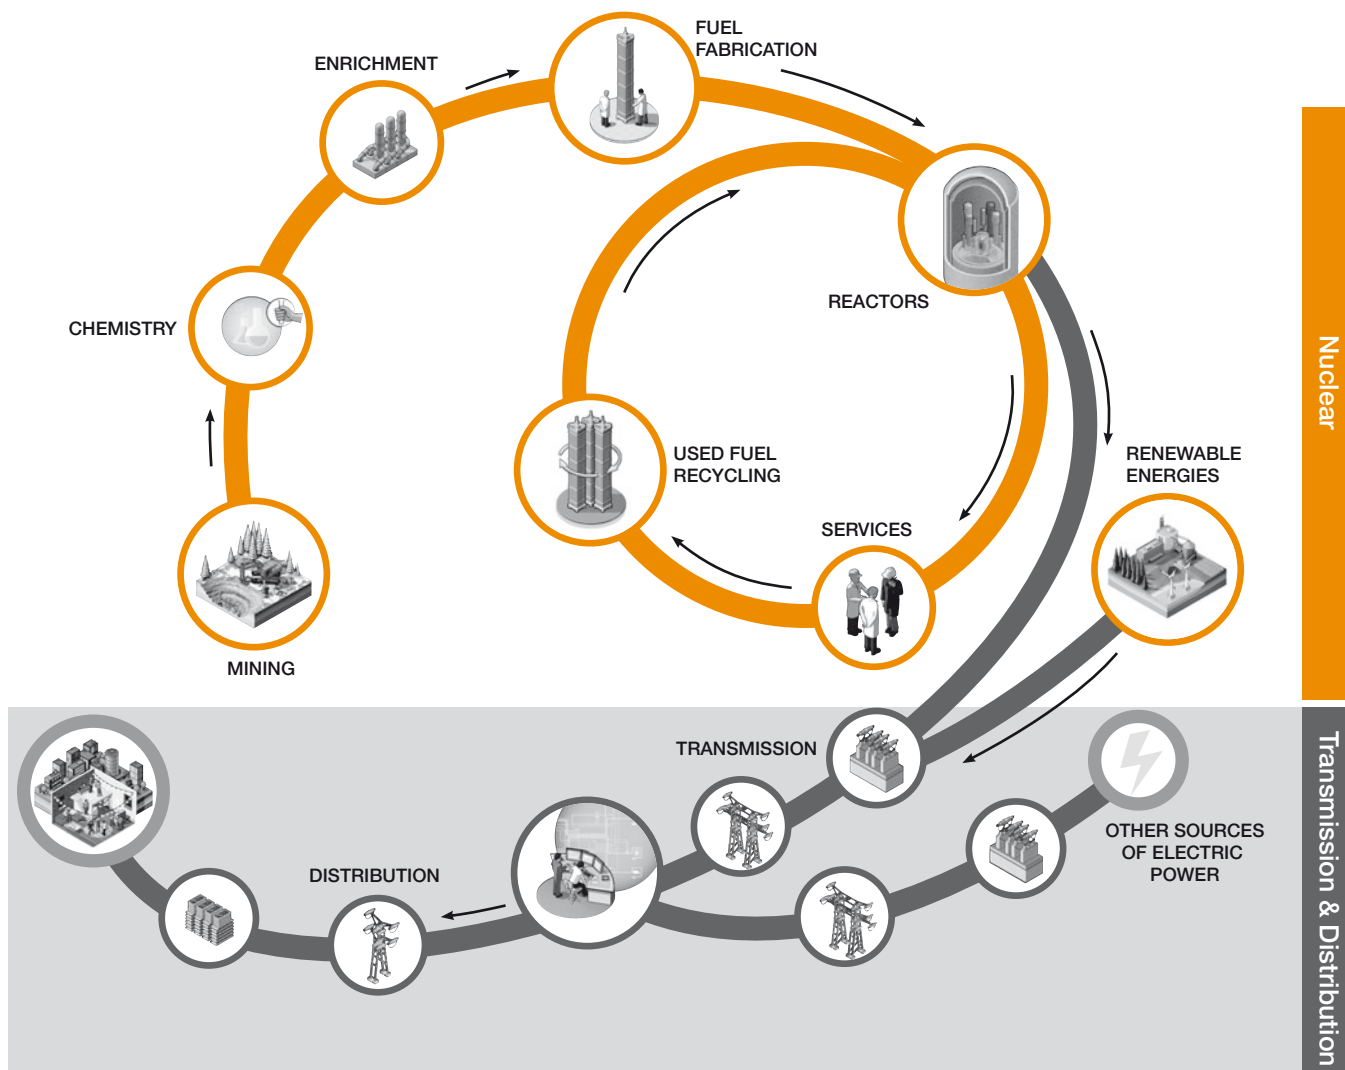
ENRICHMENT

FUEL FABRICATION

CHEMISTRY

REACTORS

USED FUEL RECYCLING

RENEWABLE ENERGIES

SERVICES

MINING

Nuclear

TRANSMISSION

OTHER SOURCES OF ELECTRIC POWER

DISTRIBUTION

Transmission & Distribution